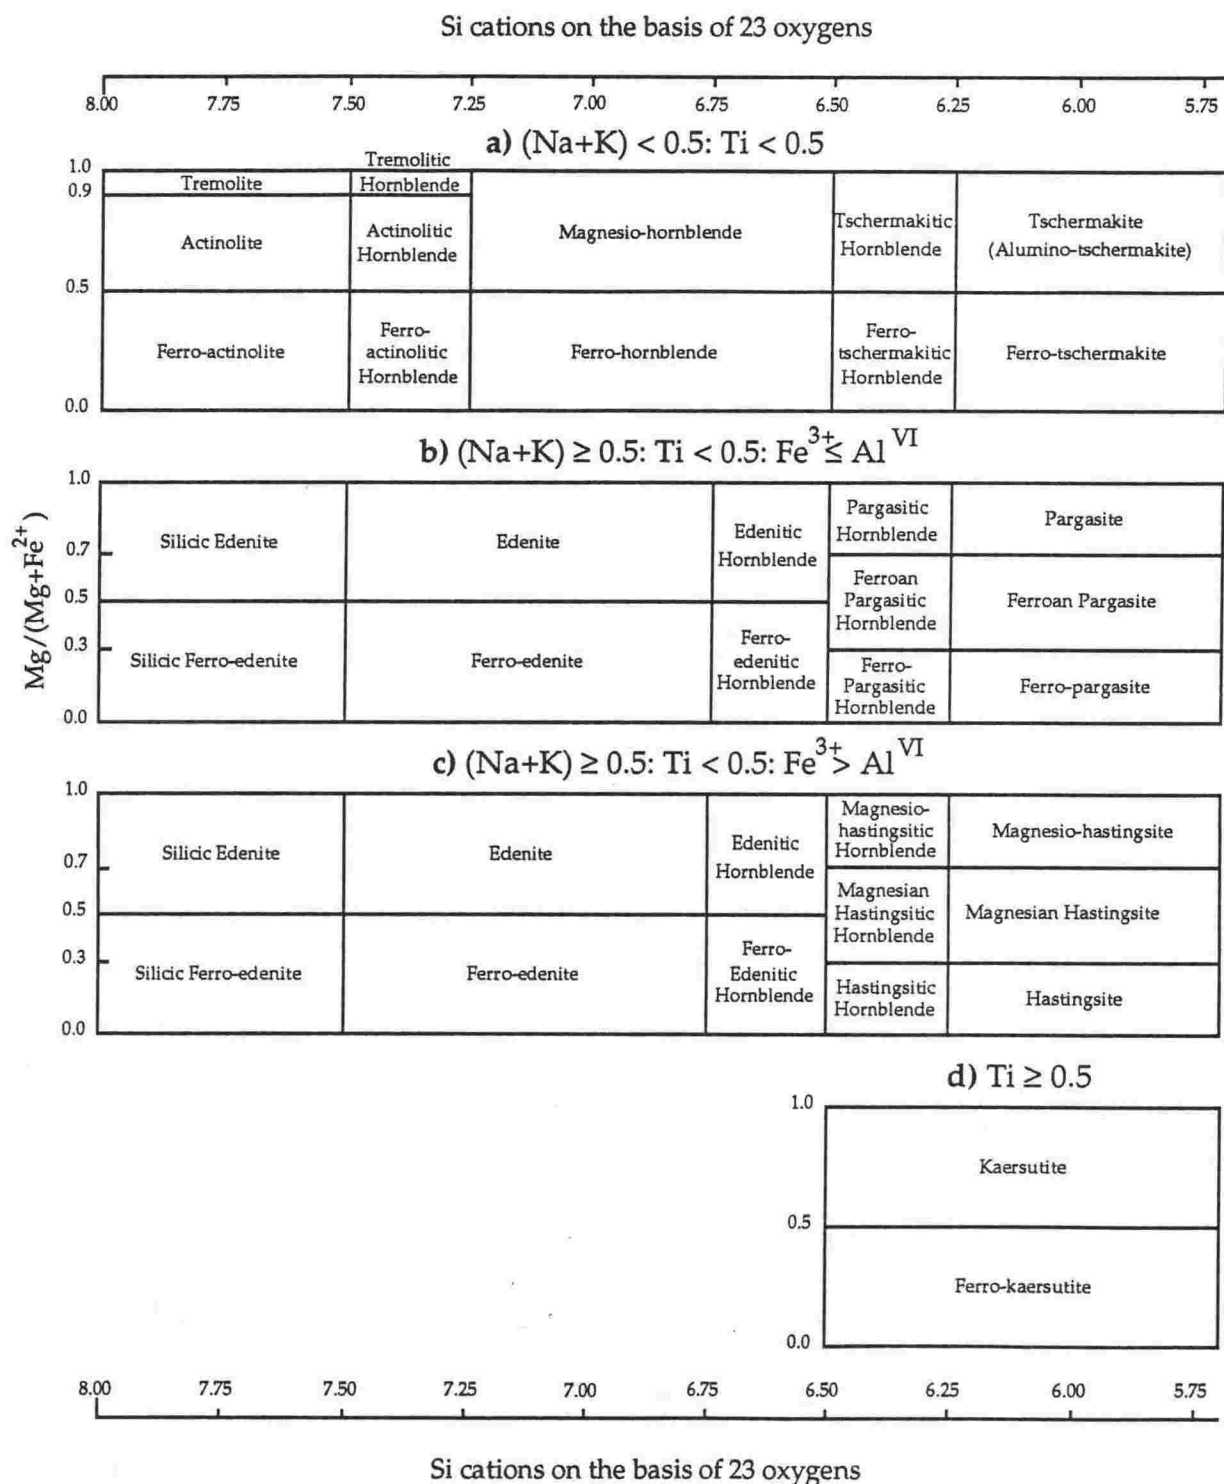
Si cations on the basis of 23 oxygens

8.00 7.75 7.50 7.25 7.00 6.75 6.50 6.25 6.00 5.75

**a)** (Na+K) < 0.5: Ti < 0.5

1.0
0.9
0.5
0.0

Tremolite
Tremolitic Hornblende
Actinolite
Actinolitic Hornblende
Magnesio-hornblende
Tschermakitic Hornblende
Tschermakite (Alumino-tschermakite)
Ferro-actinolite
Ferro-actinolitic Hornblende
Ferro-hornblende
Ferro-tschermakitic Hornblende
Ferro-tschermakite

**b)** (Na+K) ≥ 0.5: Ti < 0.5: $Fe^{3+} \leq Al^{VI}$

1.0
0.7
0.5
0.3
0.0

Silicic Edenite
Edenite
Edenitic Hornblende
Pargasitic Hornblende
Pargasite
Ferroan Pargasitic Hornblende
Ferroan Pargasite
Silicic Ferro-edenite
Ferro-edenite
Ferro-edenitic Hornblende
Ferro-Pargasitic Hornblende
Ferro-pargasite

$Mg/(Mg+Fe^{2+})$

**c)** (Na+K) ≥ 0.5: Ti < 0.5: $Fe^{3+} > Al^{VI}$

1.0
0.7
0.5
0.3
0.0

Silicic Edenite
Edenite
Edenitic Hornblende
Magnesio-hastingsitic Hornblende
Magnesio-hastingsite
Magnesian Hastingsitic Hornblende
Magnesian Hastingsite
Silicic Ferro-edenite
Ferro-edenite
Ferro-Edenitic Hornblende
Hastingsitic Hornblende
Hastingsite

**d)** Ti ≥ 0.5

1.0
0.5
0.0

Kaersutite
Ferro-kaersutite

8.00 7.75 7.50 7.25 7.00 6.75 6.50 6.25 6.00 5.75

Si cations on the basis of 23 oxygens